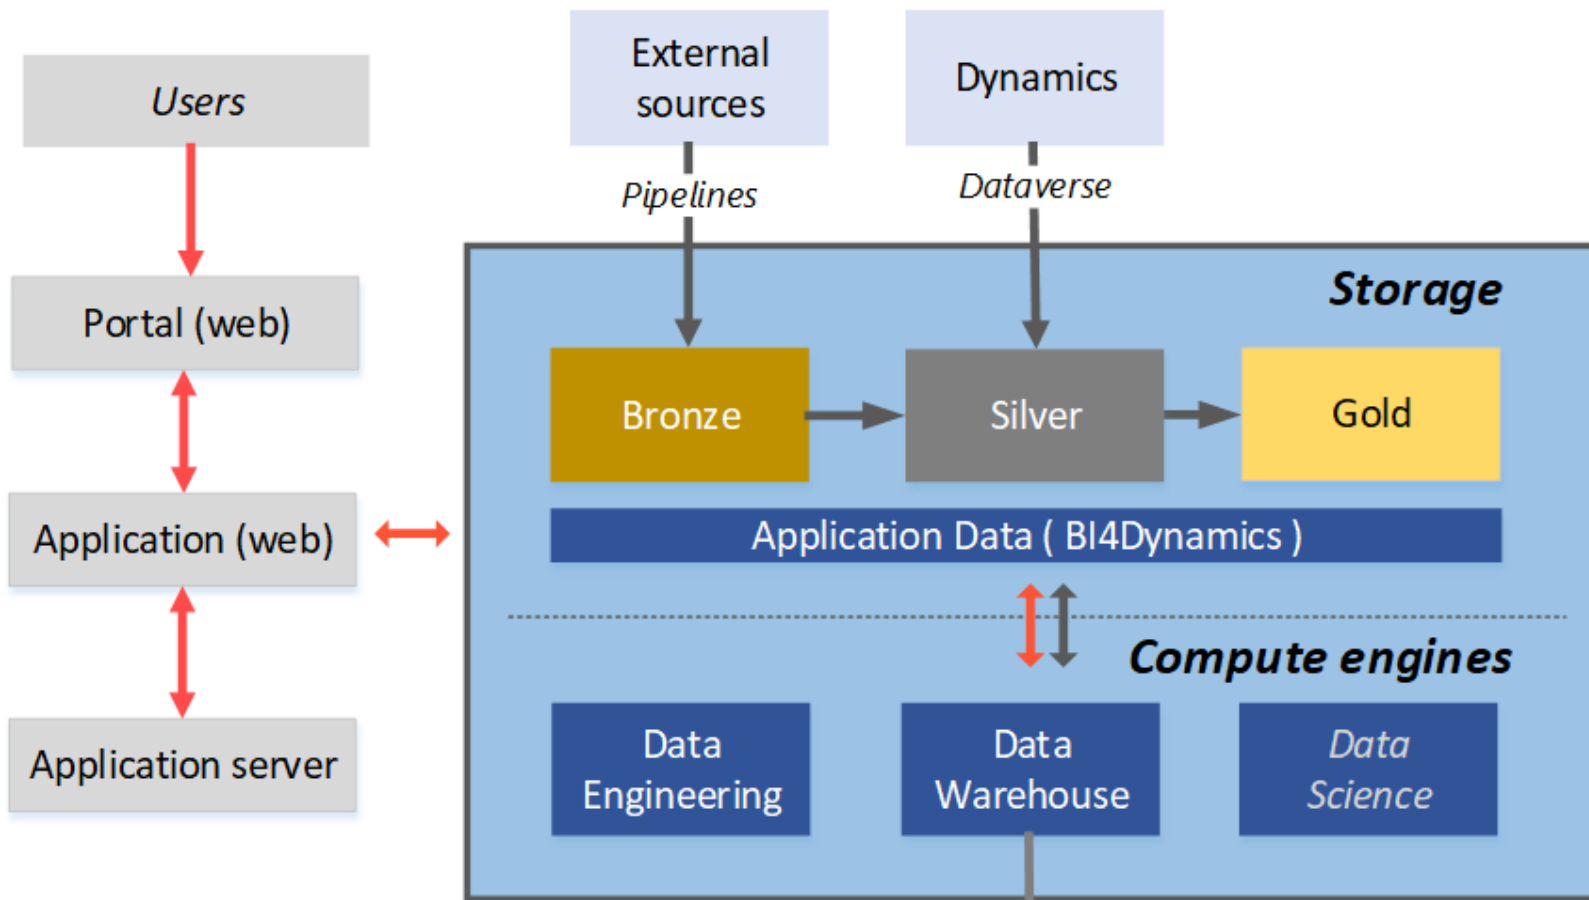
Users

Portal (web)

Application (web)

Application server

External sources

Dynamics

Pipelines

Dataverse

Storage

Bronze

Silver

Gold

Application Data ( BI4Dynamics )

Compute engines

Data Engineering

Data Warehouse

Data Science